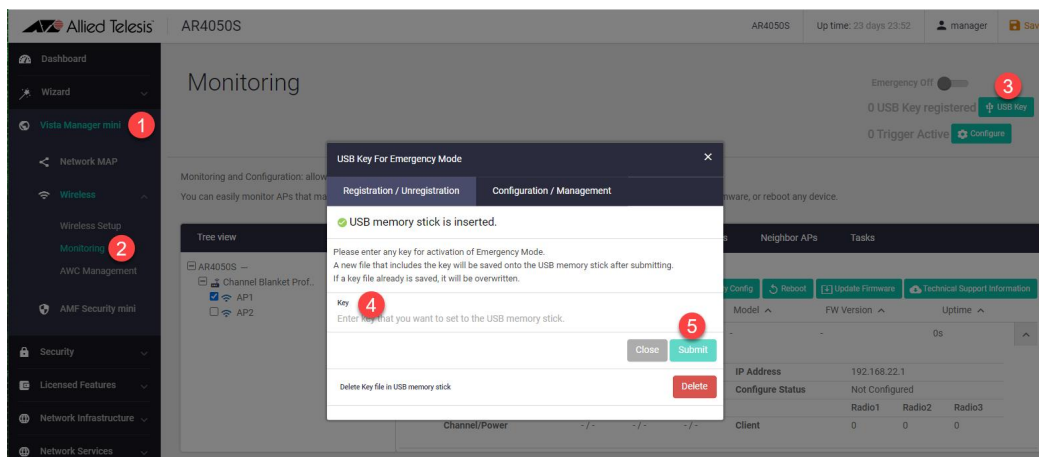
Allied Telesis | AR4050S

AR4050S | Up time: 23 days 23:52 | manager | Sav

Dashboard
Wizard
Vista Manager mini 1
Network MAP
Wireless
Wireless Setup
Monitoring 2
AWC Management
AMF Security mini
Security
Licensed Features
Network Infrastructure
Network Services

Monitoring

Emergency Off
0 USB Key registered 3 USB Key
0 Trigger Active Configure

Monitoring and Configuration: allow
You can easily monitor APs that ma

ware, or reboot any device.

Tree view
AR4050S —
Channel Blanket Prof..
AP1
AP2

s | Neighbor APs | Tasks

y Config | Reboot | Update Firmware | Technical Support Information

Model ^ | FW Version ^ | Uptime ^
- | - | 0s

IP Address | 192.168.22.1
Configure Status | Not Configured
Radio1 | Radio2 | Radio3
Channel/Power | - / - | - / - | - / - | Client | 0 | 0 | 0

USB Key For Emergency Mode ×

Registration / Unregistration | Configuration / Management

USB memory stick is inserted.

Please enter any key for activation of Emergency Mode.
A new file that includes the key will be saved onto the USB memory stick after submitting.
If a key file already is saved, it will be overwritten.

Key 4
Enter key that you want to set to the USB memory stick.

5
Close | Submit

Delete Key file in USB memory stick | Delete